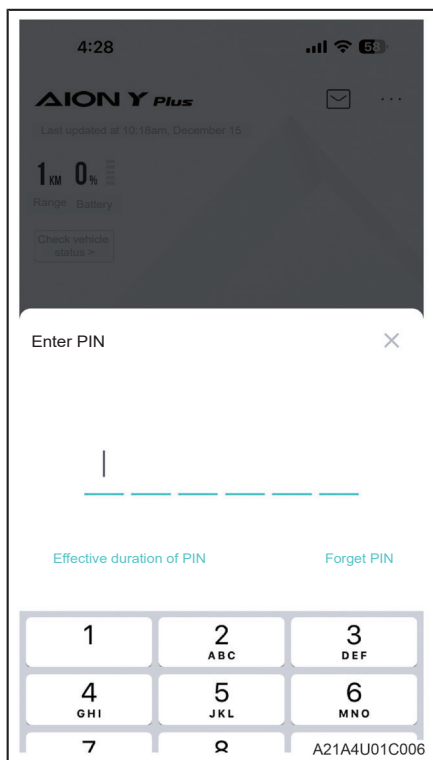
4:28

AION Y Plus

Last updated at 10:18am, December 15

1 KM 0 %

Range Battery

Check vehicle status >

Enter PIN

×

Effective duration of PIN

Forget PIN

1

2 ABC

3 DEF

4 GHI

5 JKL

6 MNO

7

8

A21A4U01C006